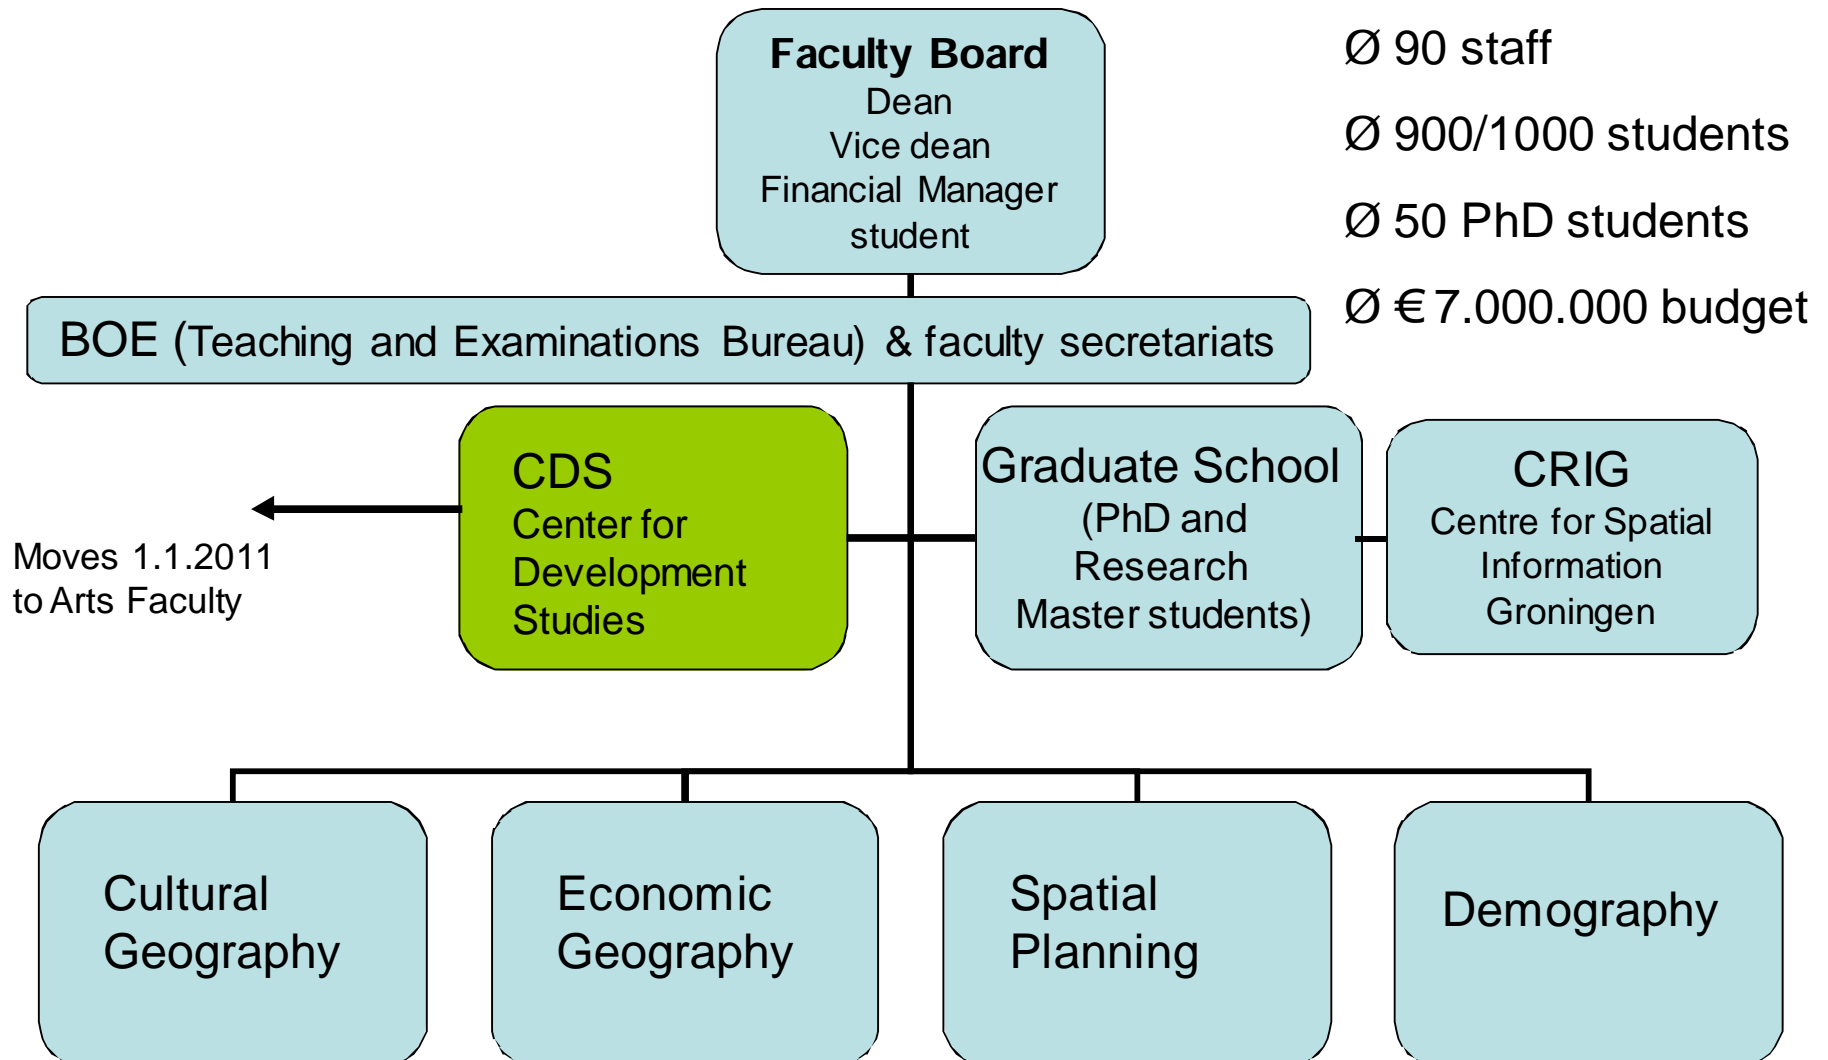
Faculty Board
Dean
Vice dean
Financial Manager
student

Ø 90 staff

Ø 900/1000 students

Ø 50 PhD students

Ø € 7.000.000 budget

BOE (Teaching and Examinations Bureau) & faculty secretariats

Moves 1.1.2011 to Arts Faculty

CDS
Center for Development Studies

Graduate School
(PhD and Research Master students)

CRIG
Centre for Spatial Information Groningen

Cultural Geography

Economic Geography

Spatial Planning

Demography